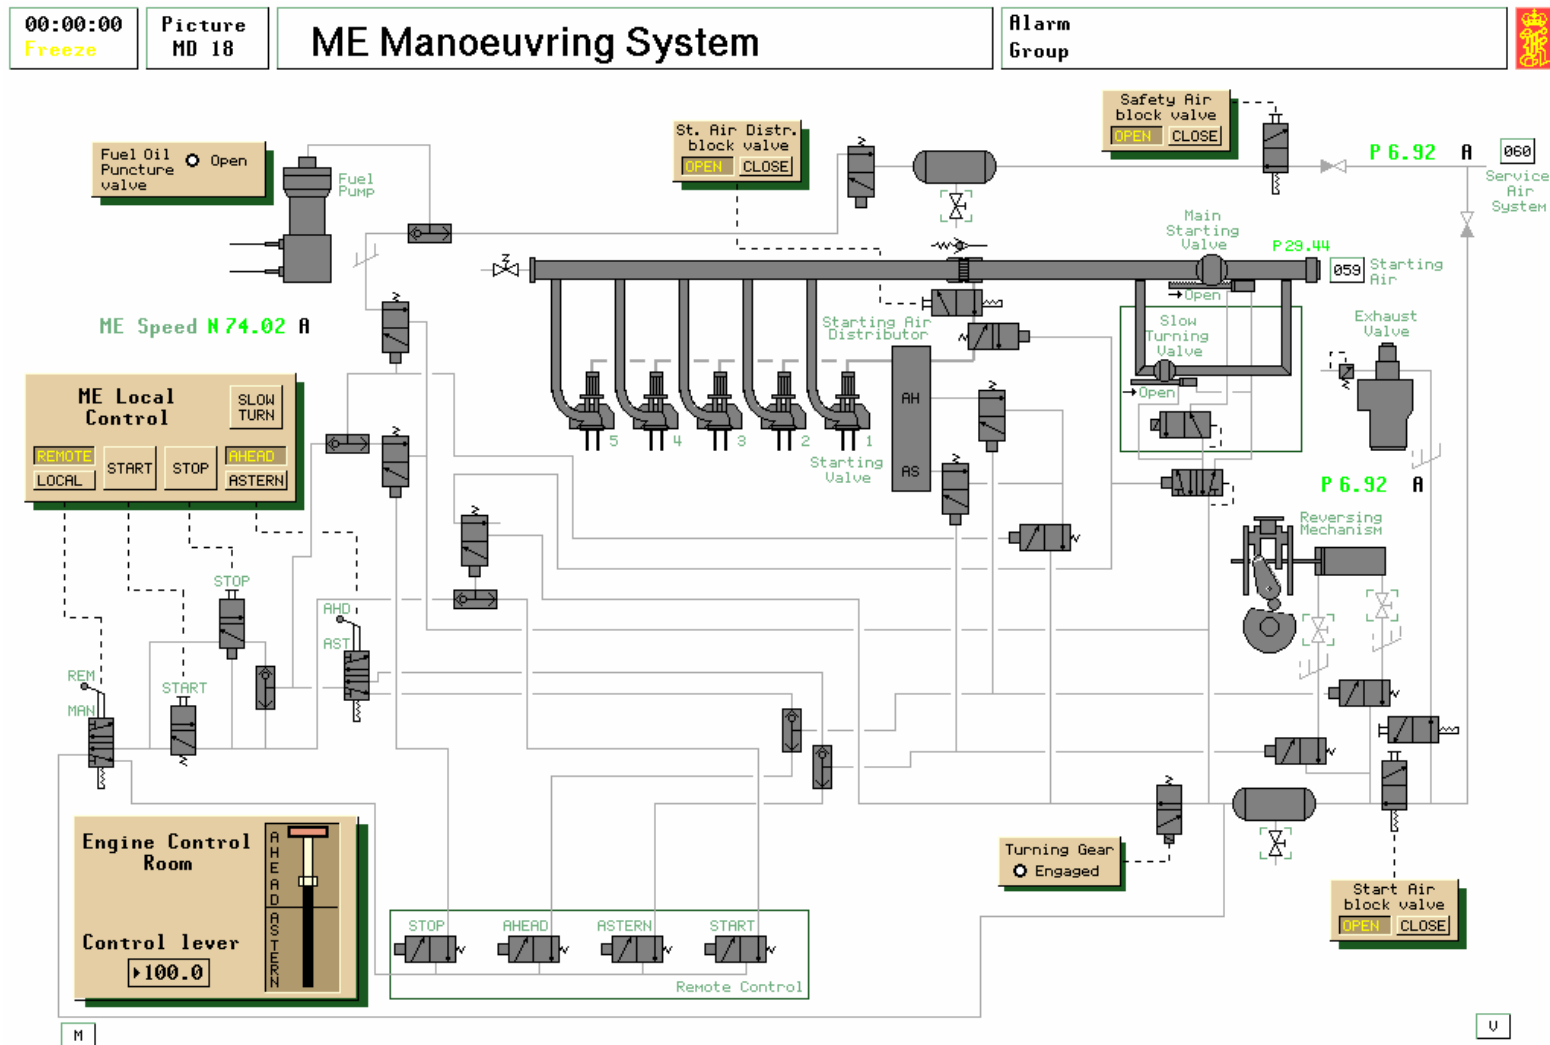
00:00:00
Freeze

Picture
MD 18

ME Manoeuvring System

Alarm
Group

Safety Air block valve
OPEN CLOSE

St. Air Distr. block valve
OPEN CLOSE

Fuel Oil Puncture valve
Open

Fuel Pump

P 6.92 A
060
Service Air System

Main Starting Valve
P 29.44
059 Starting Air
Open

ME Speed N 74.02 A

Starting Air Distributor

Slow Turning Valve
Open

Exhaust Valve

ME Local Control
SLOW TURN
REMOTE
LOCAL
START
STOP
AHEAD
ASTERN

AH
AS

5 4 3 2 1
Starting Valve

P 6.92 A

Reversing Mechanism

STOP
START
AHD
AST
REM
MAN

Engine Control Room

Control lever
100.0

AHEAD
ASTERN

STOP
AHEAD
ASTERN
START
Remote Control

Turning Gear
Engaged

Start Air block valve
OPEN CLOSE

M
V